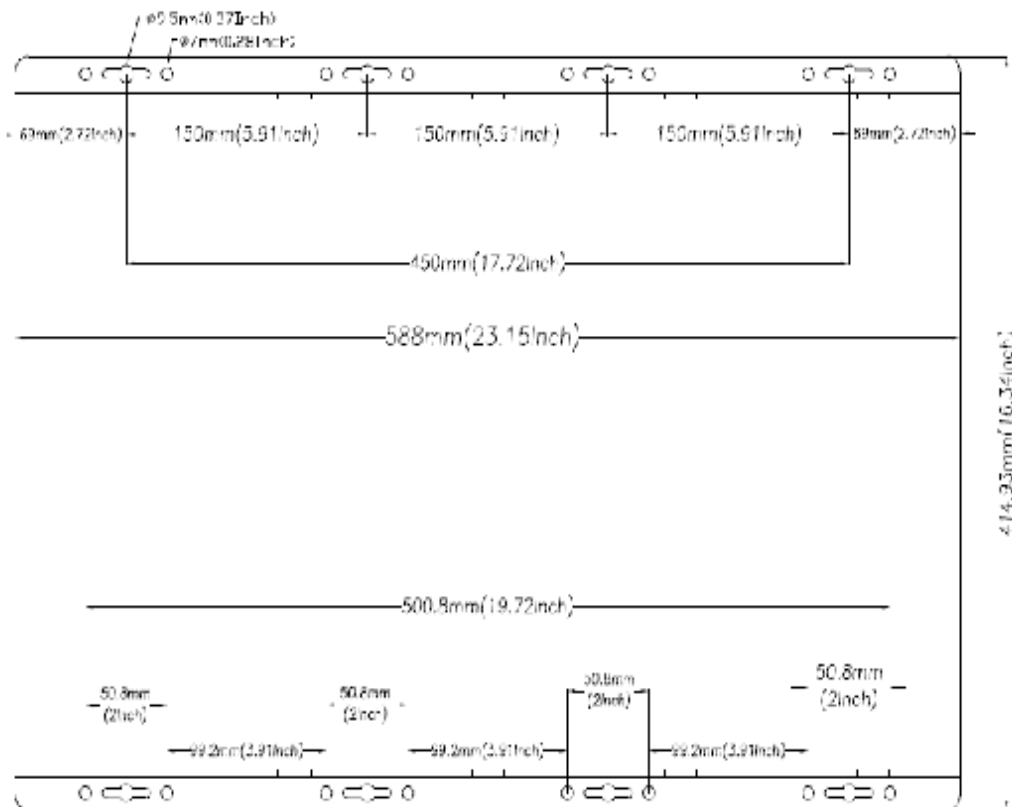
φ9.5mm(0.37Inch)
φ7mm(0.28Inch)

69mm(2.72Inch) 150mm(5.91Inch) 150mm(5.91Inch) 150mm(5.91Inch) 69mm(2.72Inch)

450mm(17.72Inch)

588mm(23.15Inch)

414.35mm(16.34Inch)

500.8mm(19.72Inch)

50.8mm (2Inch) 50.8mm (2Inch) 50.8mm (2Inch) 50.8mm (2Inch)

99.2mm(3.91Inch) 99.2mm(3.91Inch) 99.2mm(3.91Inch)